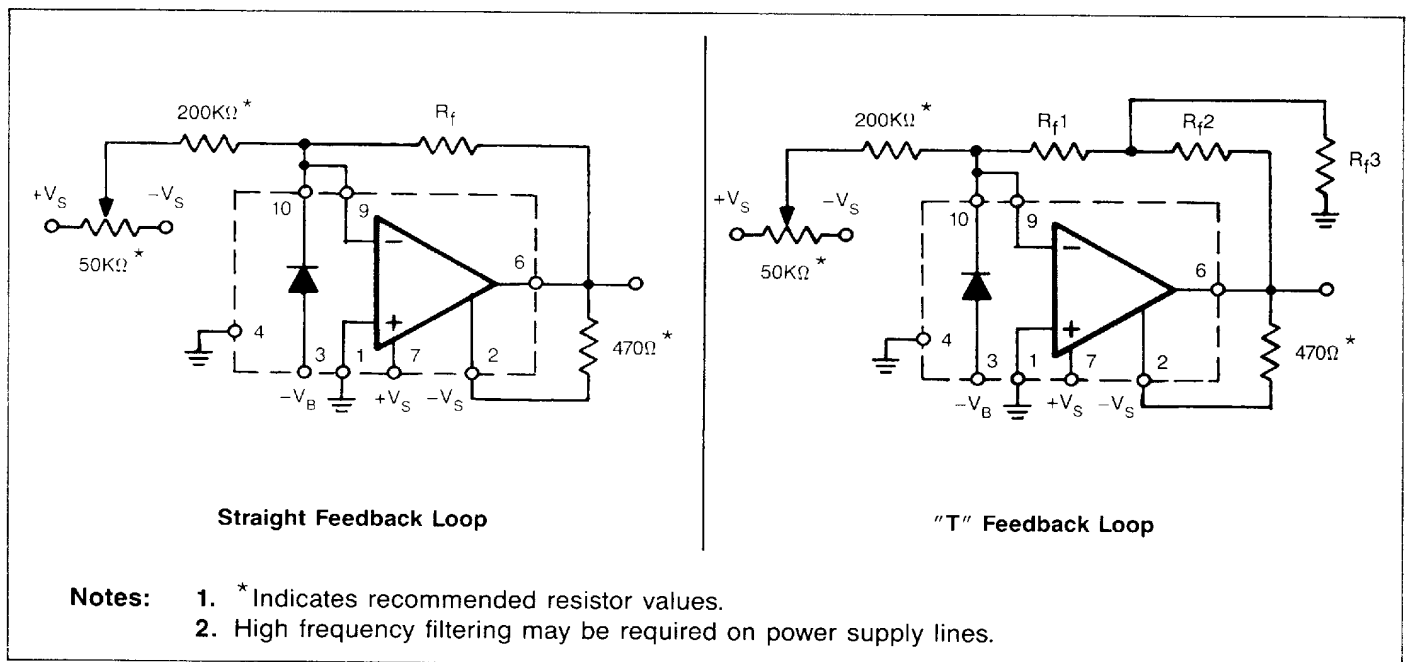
200KΩ *
$R_f$
$+V_S$
$-V_S$
50KΩ *
10
9
6
4
3
1
7
2
470Ω *
$-V_B$
$+V_S$
$-V_S$

Straight Feedback Loop

200KΩ *
$R_f1$
$R_f2$
$R_f3$
$+V_S$
$-V_S$
50KΩ *
10
9
6
4
3
1
7
2
470Ω *
$-V_B$
$+V_S$
$-V_S$

"T" Feedback Loop

Notes: 1. *Indicates recommended resistor values.
2. High frequency filtering may be required on power supply lines.